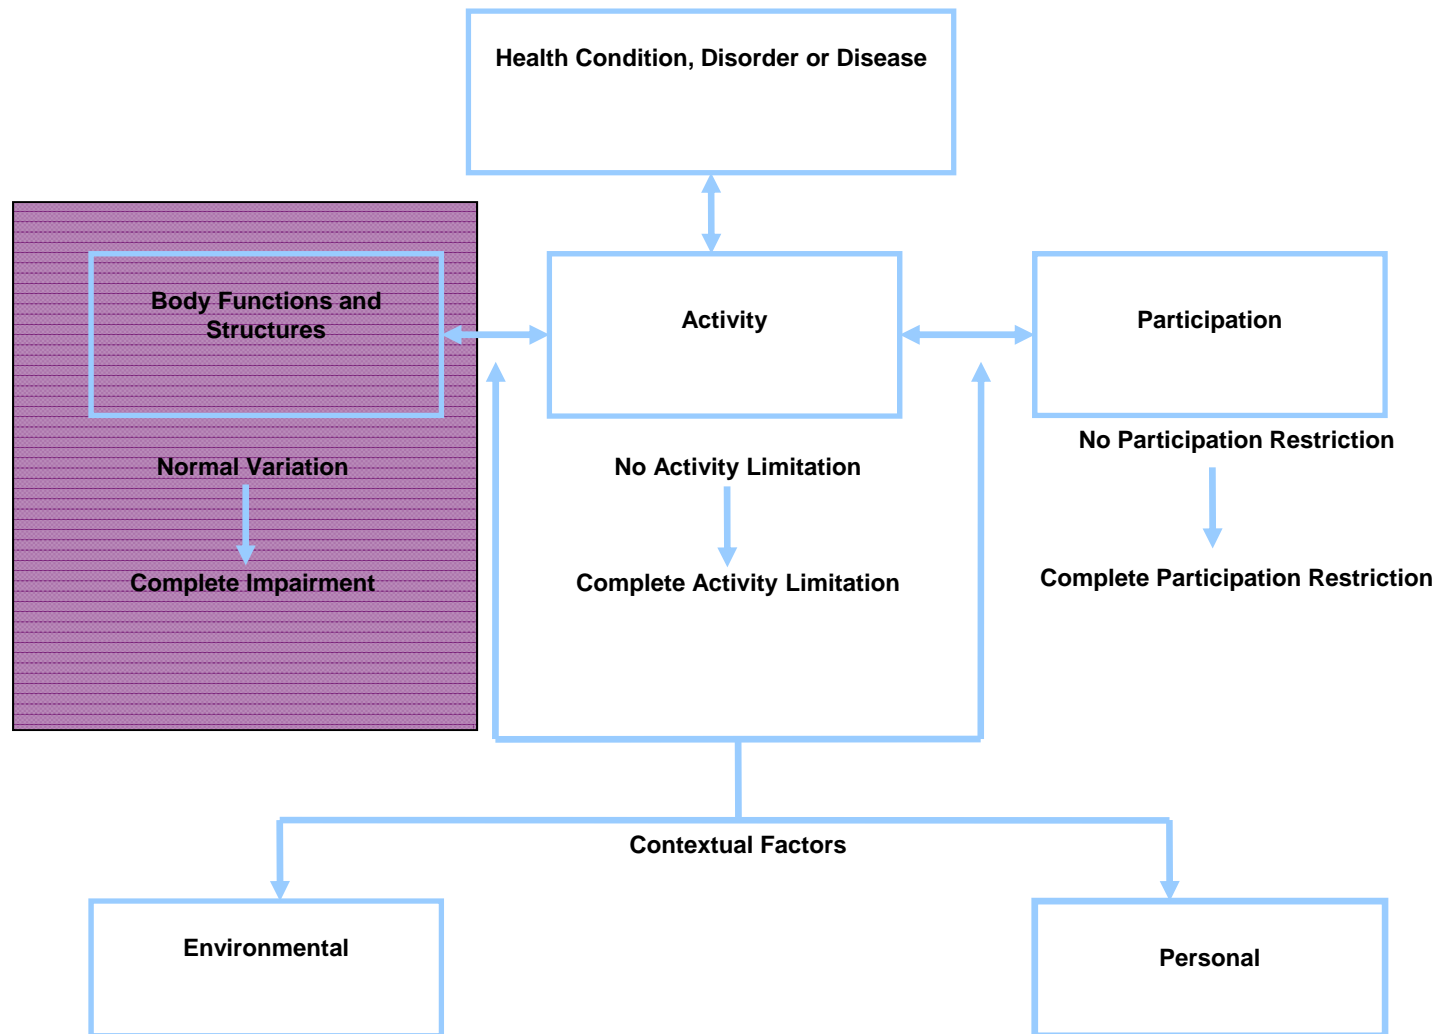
Health Condition, Disorder or Disease

Body Functions and Structures

Normal Variation

Complete Impairment

Activity

No Activity Limitation

Complete Activity Limitation

Participation

No Participation Restriction

Complete Participation Restriction

Contextual Factors

Environmental

Personal